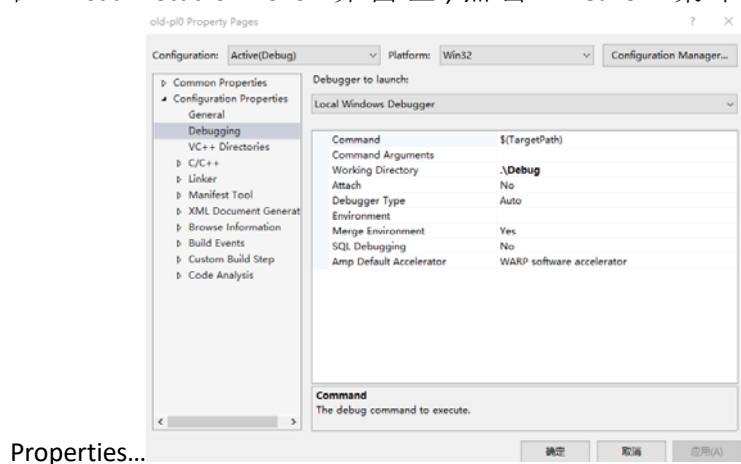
old-pl0 Property Pages

? ×

Configuration: Active(Debug) Platform: Win32 Configuration Manager...

Common Properties
Configuration Properties
General
Debugging
VC++ Directories
C/C++
Linker
Manifest Tool
XML Document Generat
Browse Information
Build Events
Custom Build Step
Code Analysis

Debugger to launch:

Local Windows Debugger

| | |
|---|---|
| Command | $(TargetPath) |
| Command Arguments | |
| Working Directory | .\Debug |
| Attach | No |
| Debugger Type | Auto |
| Environment | |
| Merge Environment | Yes |
| SQL Debugging | No |
| Amp Default Accelerator | WARP software accelerator |

Command
The debug command to execute.

Properties…

确定 取消 应用(A)